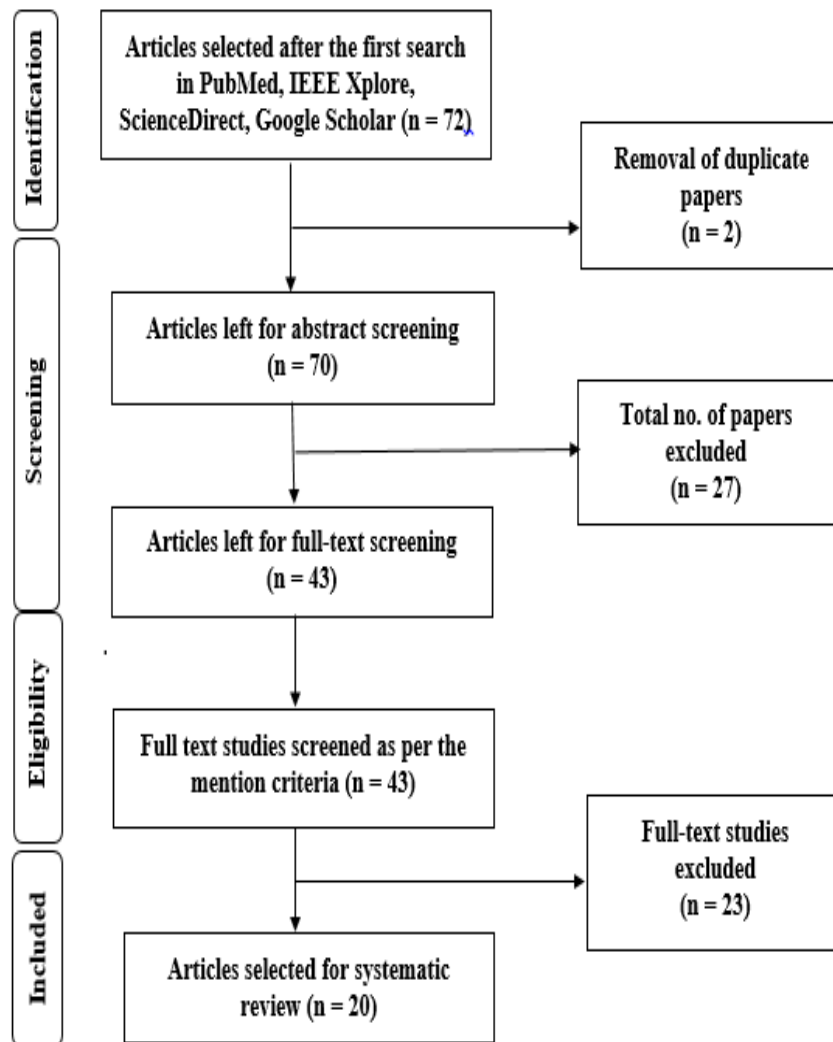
Identification

Articles selected after the first search in PubMed, IEEE Xplore, ScienceDirect, Google Scholar (n = 72)

Removal of duplicate papers (n = 2)

Screening

Articles left for abstract screening (n = 70)

Total no. of papers excluded (n = 27)

Articles left for full-text screening (n = 43)

Eligibility

Full text studies screened as per the mention criteria (n = 43)

Full-text studies excluded (n = 23)

Included

Articles selected for systematic review (n = 20)